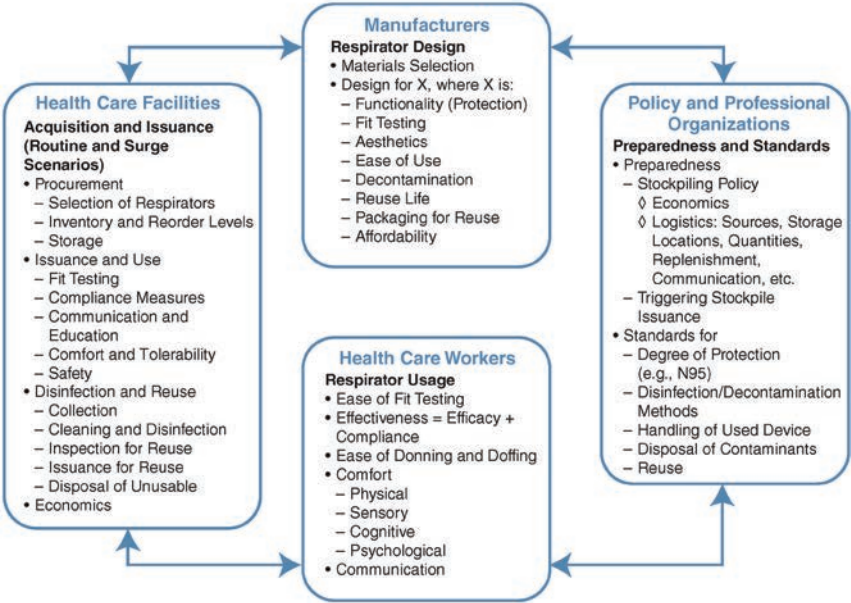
Manufacturers
Respirator Design
• Materials Selection
• Design for X, where X is:
– Functionality (Protection)
– Fit Testing
– Aesthetics
– Ease of Use
– Decontamination
– Reuse Life
– Packaging for Reuse
– Affordability

Health Care Facilities
Acquisition and Issuance (Routine and Surge Scenarios)
• Procurement
– Selection of Respirators
– Inventory and Reorder Levels
– Storage
• Issuance and Use
– Fit Testing
– Compliance Measures
– Communication and Education
– Comfort and Tolerability
– Safety
• Disinfection and Reuse
– Collection
– Cleaning and Disinfection
– Inspection for Reuse
– Issuance for Reuse
– Disposal of Unusable
• Economics

Policy and Professional Organizations
Preparedness and Standards
• Preparedness
– Stockpiling Policy
◊ Economics
◊ Logistics: Sources, Storage Locations, Quantities, Replenishment, Communication, etc.
– Triggering Stockpile Issuance
• Standards for
– Degree of Protection (e.g., N95)
– Disinfection/Decontamination Methods
– Handling of Used Device
– Disposal of Contaminants
– Reuse

Health Care Workers
Respirator Usage
• Ease of Fit Testing
• Effectiveness = Efficacy + Compliance
• Ease of Donning and Doffing
• Comfort
– Physical
– Sensory
– Cognitive
– Psychological
• Communication